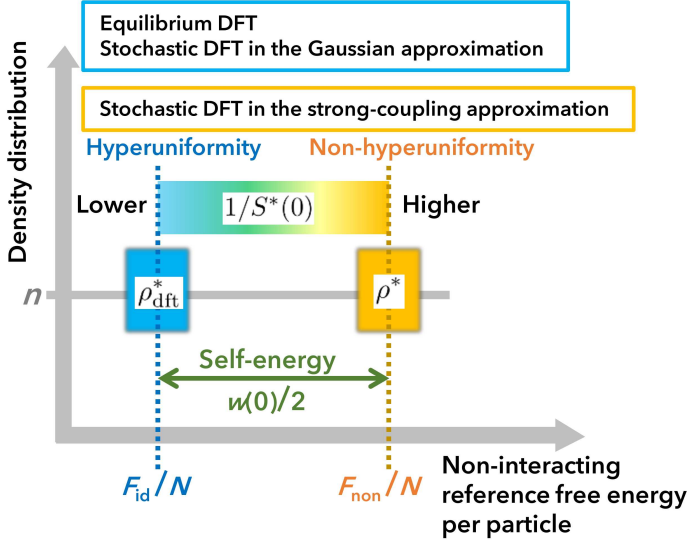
Equilibrium DFT
Stochastic DFT in the Gaussian approximation

Stochastic DFT in the strong-coupling approximation

Density distribution

Hyperuniformity

Non-hyperuniformity

Lower

$1/S^*(0)$

Higher

$n$

$\rho^*_{\mathrm{dft}}$

$\rho^*$

Self-energy

$w(0)/2$

$F_{\mathrm{id}}/N$

$F_{\mathrm{non}}/N$

Non-interacting reference free energy per particle